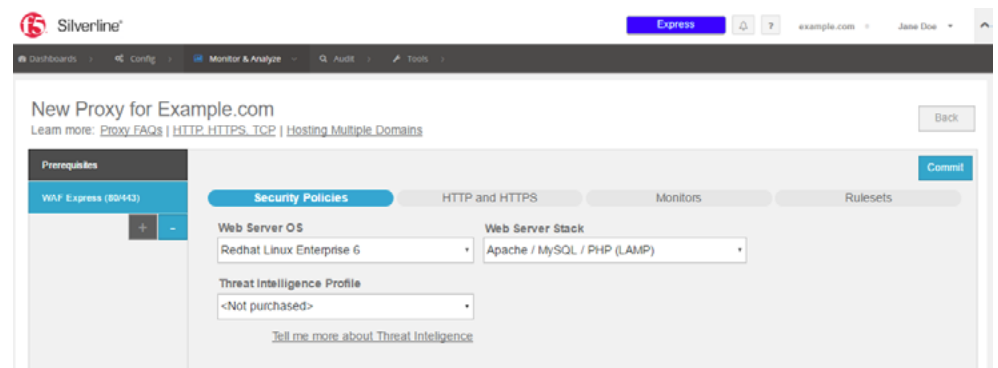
f5 Silverline

Express

?

example.com

Jane Doe

Dashboards

Config

Monitor & Analyze

Audit

Tools

New Proxy for Example.com

Learn more: Proxy FAQs | HTTP, HTTPS, TCP | Hosting Multiple Domains

Back

Prerequisites

WAF Express (80/443)

+

-

Commit

Security Policies

HTTP and HTTPS

Monitors

Rulesets

Web Server OS

Redhat Linux Enterprise 6

Web Server Stack

Apache / MySQL / PHP (LAMP)

Threat Intelligence Profile

<Not purchased>

Tell me more about Threat Inteligence